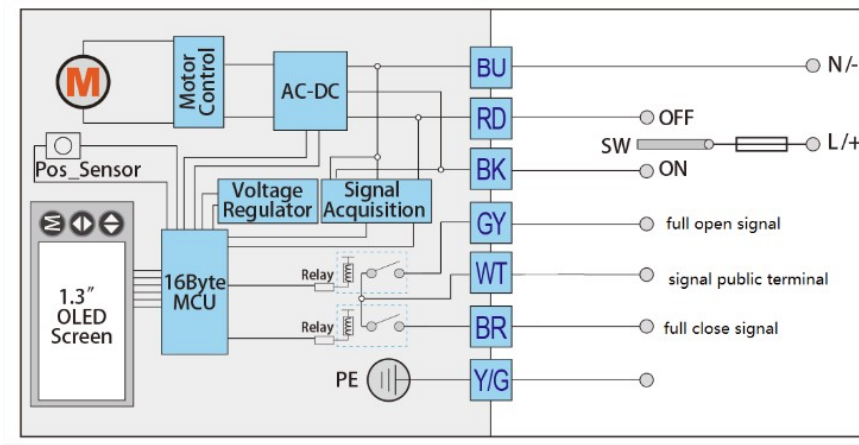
M
Motor Control
AC-DC
BU
N/-
RD
OFF
SW
L/+
Pos_Sensor
BK
ON
Voltage Regulator
Signal Acquisition
GY
full open signal
1.3″ OLED Screen
16Byte MCU
Relay
WT
signal public terminal
Relay
BR
full close signal
PE
Y/G